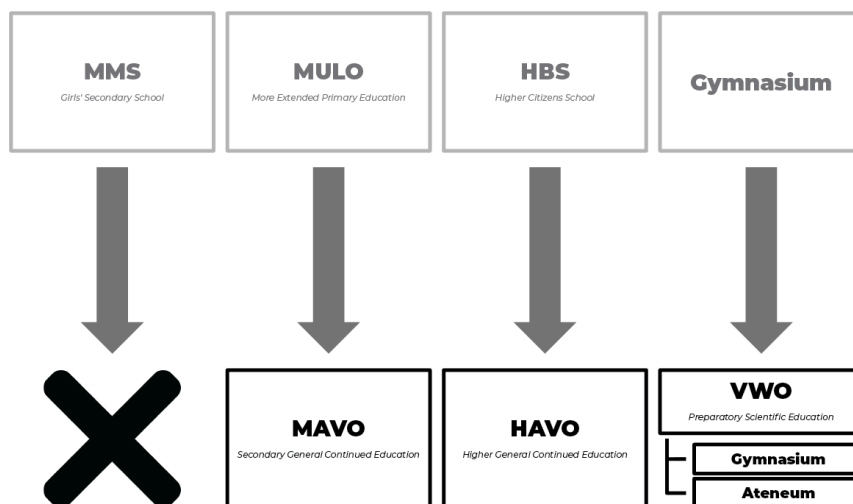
MMS
Girls' Secondary School

MULO
More Extended Primary Education

HBS
Higher Citizens School

Gymnasium

MAVO
Secondary General Continued Education

HAVO
Higher General Continued Education

VWO
Preparatory Scientific Education

Gymnasium

Ateneum